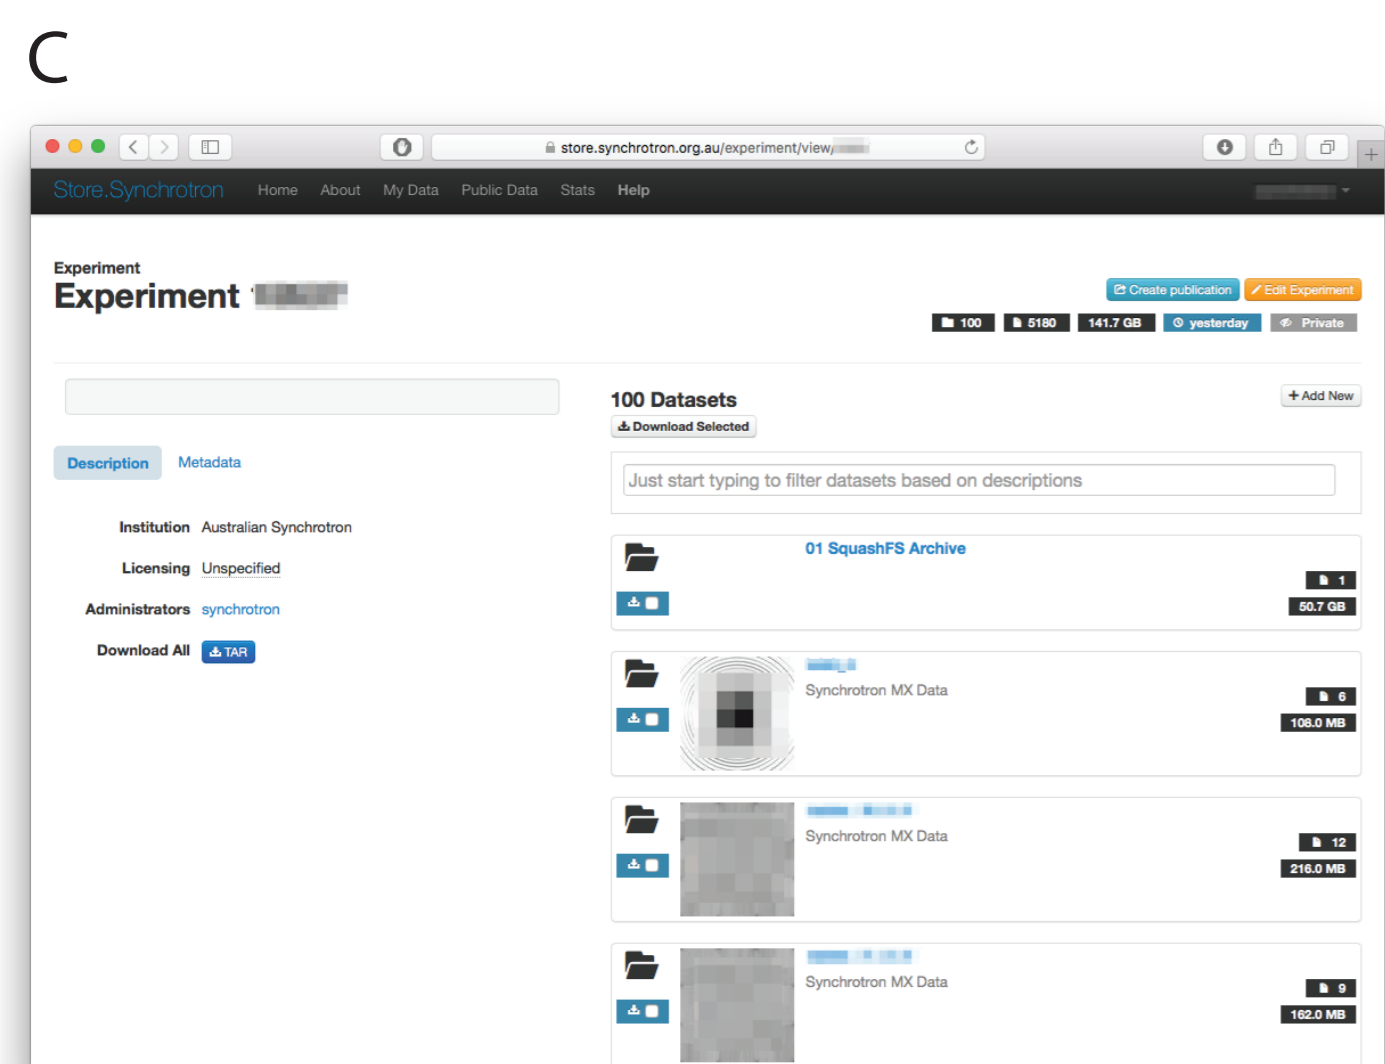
C

store.synchrotron.org.au/experiment/view/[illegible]

Store.Synchrotron Home About My Data Public Data Stats Help

Experiment
Experiment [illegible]

Create publication Edit Experiment

100 5180 141.7 GB yesterday Private

Description Metadata

Institution Australian Synchrotron
Licensing Unspecified
Administrators synchrotron
Download All TAR

100 Datasets
Download Selected
+ Add New

Just start typing to filter datasets based on descriptions

01 SquashFS Archive
1
50.7 GB

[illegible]
Synchrotron MX Data
6
108.0 MB

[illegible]
Synchrotron MX Data
12
216.0 MB

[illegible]
Synchrotron MX Data
9
162.0 MB